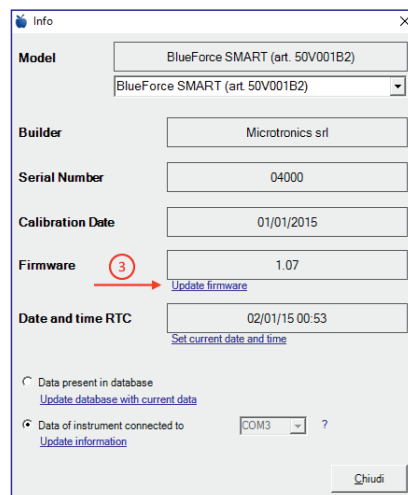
Info

Model
BlueForce SMART (art. 50V001B2)
BlueForce SMART (art. 50V001B2)

Builder
Microtronics srl

Serial Number
04000

Calibration Date
01/01/2015

Firmware
3
1.07
Update firmware

Date and time RTC
02/01/15 00:53
Set current date and time

Data present in database
Update database with current data

Data of instrument connected to
COM3
?
Update information

Chiudi